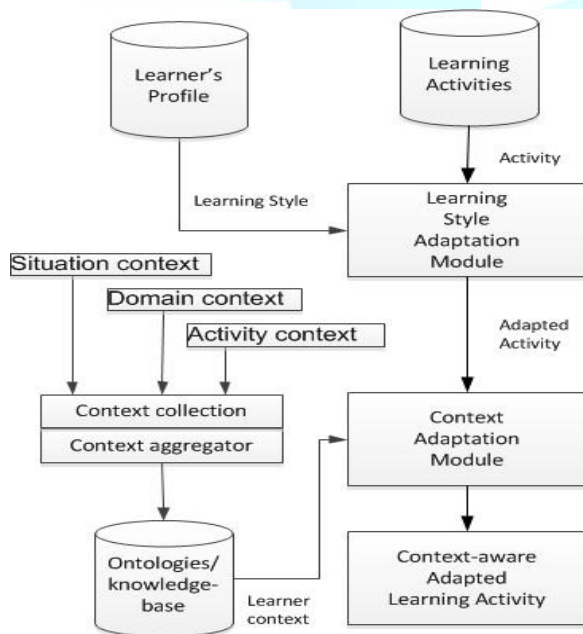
Learner's Profile

Learning Activities

Activity

Learning Style

Learning Style Adaptation Module

Situation context

Domain context

Activity context

Adapted Activity

Context collection

Context aggregator

Context Adaptation Module

Ontologies/ knowledge-base

Learner context

Context-aware Adapted Learning Activity